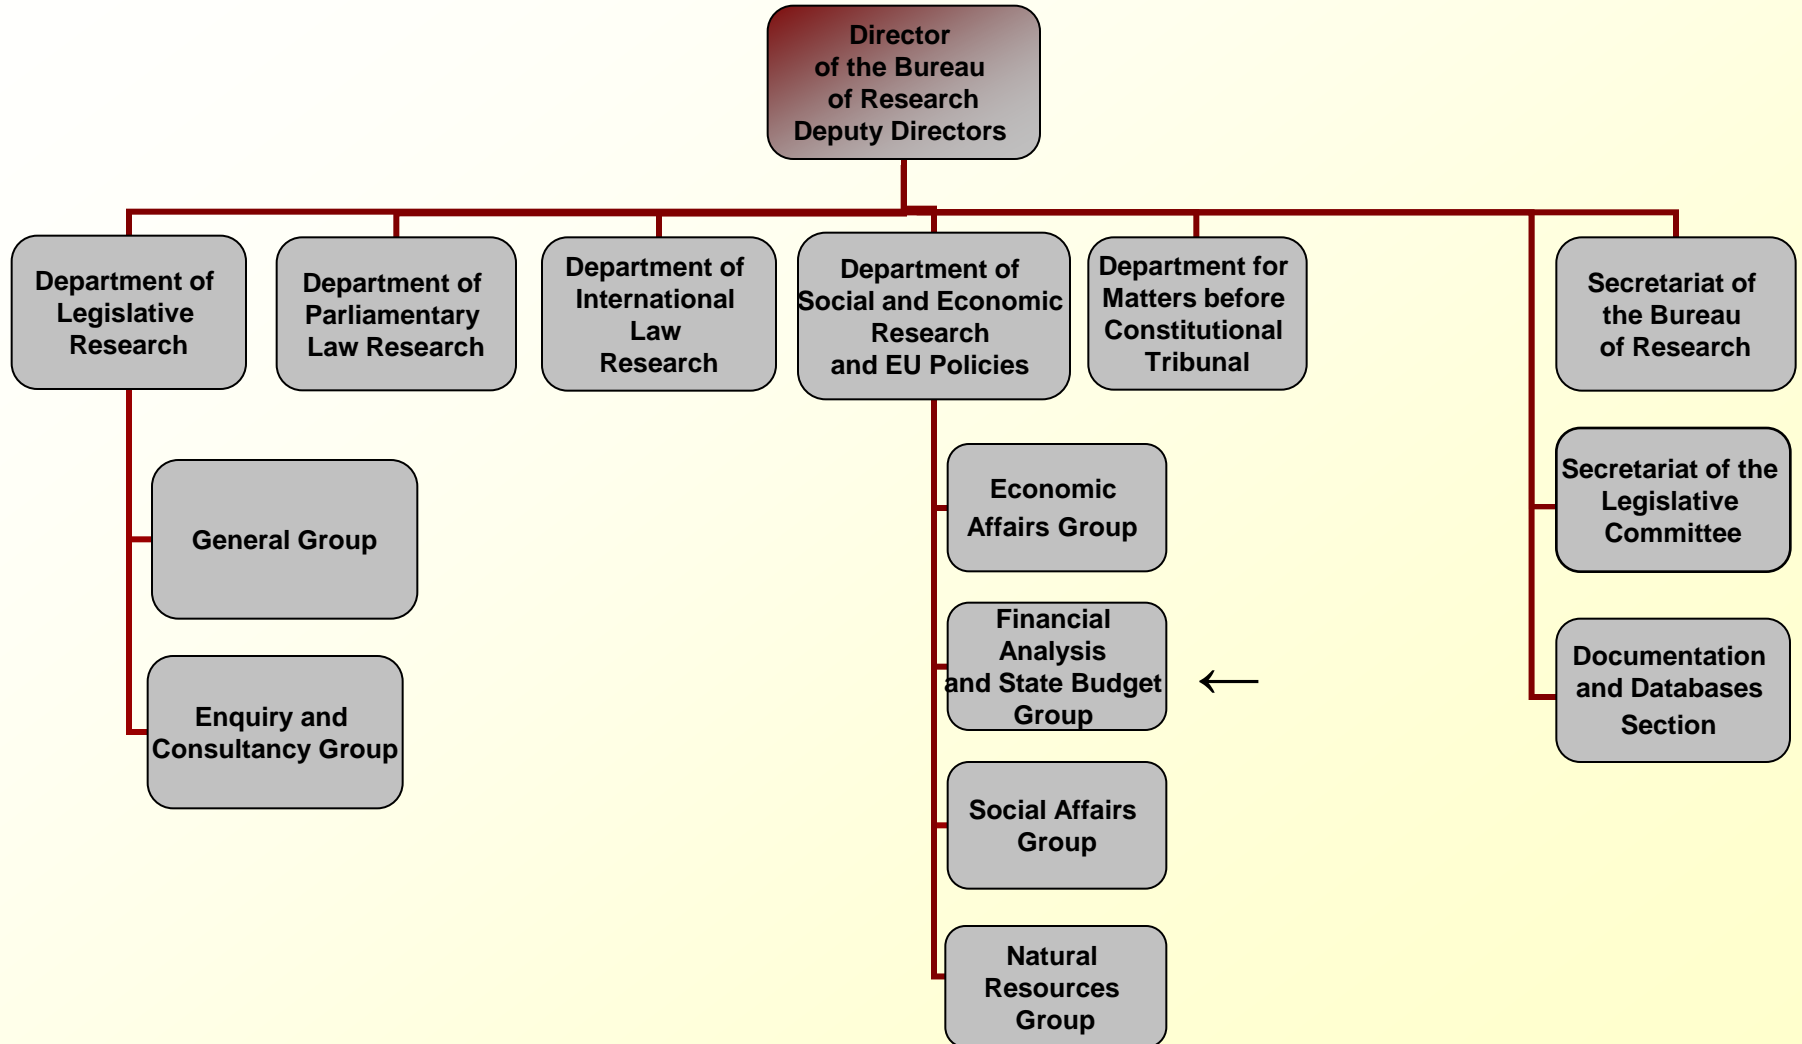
Director
of the Bureau
of Research
Deputy Directors

Department of Legislative Research

Department of Parliamentary Law Research

Department of International Law Research

Department of Social and Economic Research and EU Policies

Department for Matters before Constitutional Tribunal

Secretariat of the Bureau of Research

General Group

Enquiry and Consultancy Group

Economic Affairs Group

Financial Analysis and State Budget Group

Social Affairs Group

Natural Resources Group

Secretariat of the Legislative Committee

Documentation and Databases Section